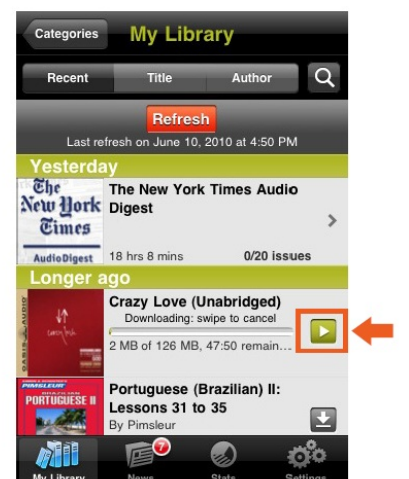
Categories My Library

Recent Title Author

Refresh
Last refresh on June 10, 2010 at 4:50 PM

Yesterday

The New York Times AudioDigest

The New York Times Audio Digest

18 hrs 8 mins 0/20 issues

Longer ago

Crazy Love (Unabridged)
Downloading: swipe to cancel
2 MB of 126 MB, 47:50 remain...

PIMSLEUR
PORTUGUESE II

Portuguese (Brazilian) II: Lessons 31 to 35
By Pimsleur

My Library News 7 Stats Settings